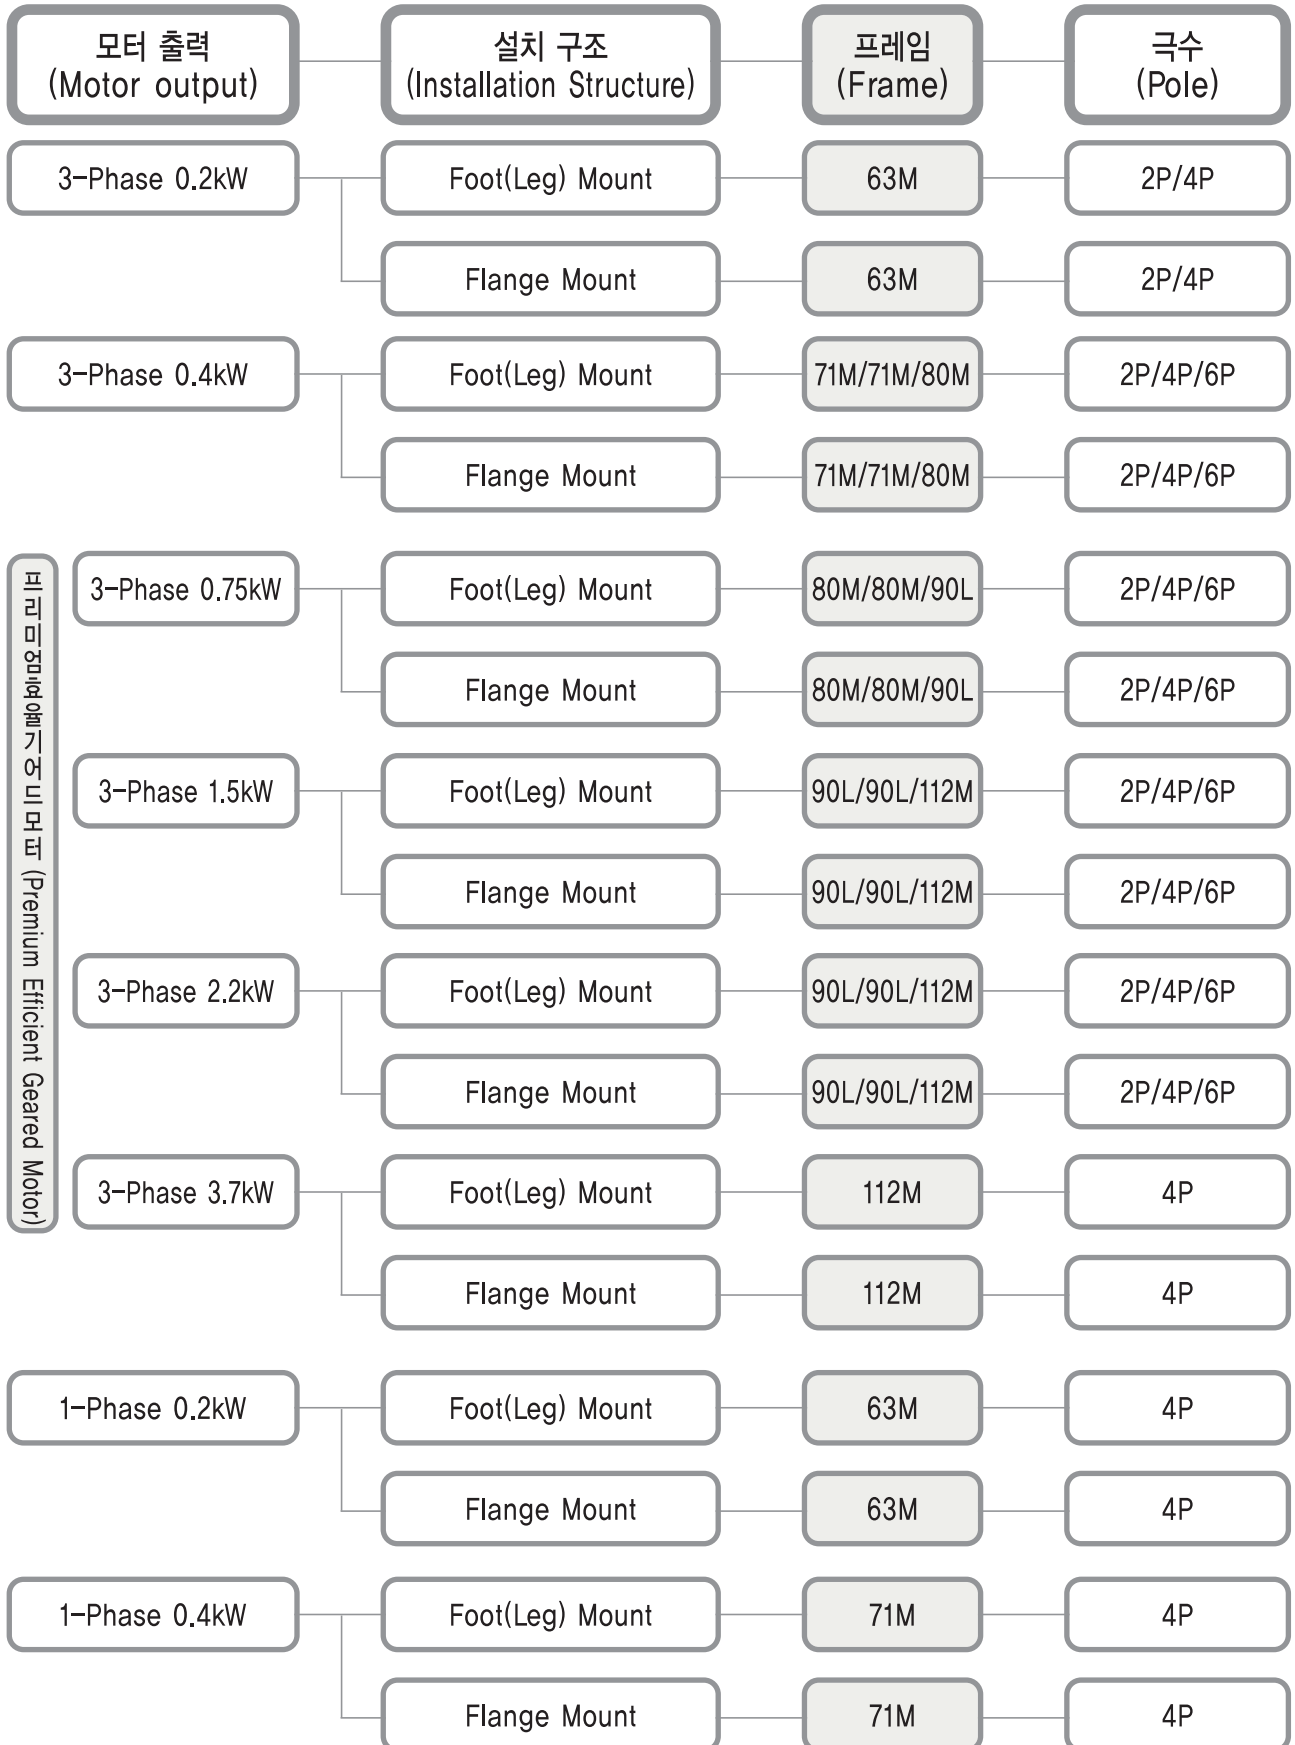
모터 출력 (Motor output)

설치 구조 (Installation Structure)

프레임 (Frame)

극수 (Pole)

3-Phase 0.2kW

Foot(Leg) Mount

63M

2P/4P

Flange Mount

63M

2P/4P

3-Phase 0.4kW

Foot(Leg) Mount

71M/71M/80M

2P/4P/6P

Flange Mount

71M/71M/80M

2P/4P/6P

프리미엄효율기어드모터 (Premium Efficient Geared Motor)

3-Phase 0.75kW

Foot(Leg) Mount

80M/80M/90L

2P/4P/6P

Flange Mount

80M/80M/90L

2P/4P/6P

3-Phase 1.5kW

Foot(Leg) Mount

90L/90L/112M

2P/4P/6P

Flange Mount

90L/90L/112M

2P/4P/6P

3-Phase 2.2kW

Foot(Leg) Mount

90L/90L/112M

2P/4P/6P

Flange Mount

90L/90L/112M

2P/4P/6P

3-Phase 3.7kW

Foot(Leg) Mount

112M

4P

Flange Mount

112M

4P

1-Phase 0.2kW

Foot(Leg) Mount

63M

4P

Flange Mount

63M

4P

1-Phase 0.4kW

Foot(Leg) Mount

71M

4P

Flange Mount

71M

4P